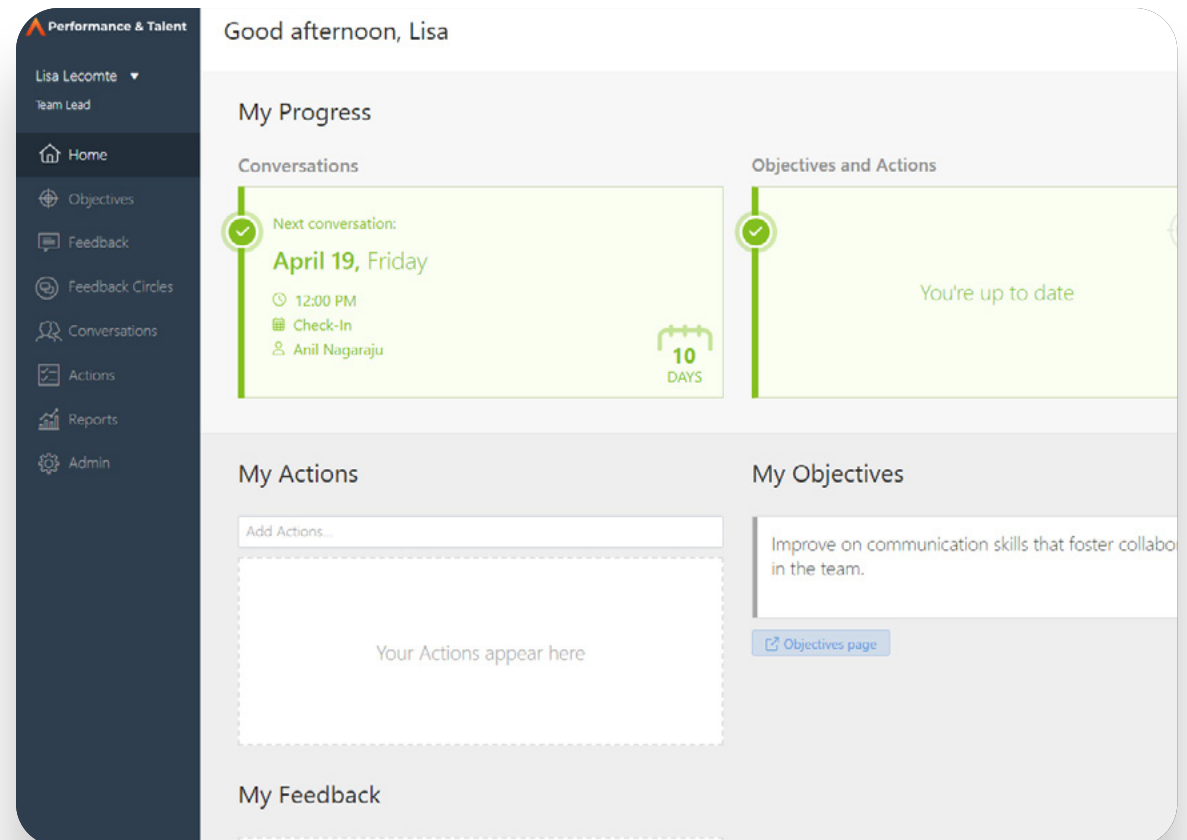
Performance & Talent

Lisa Lecomte ▼
Team Lead

Home
Objectives
Feedback
Feedback Circles
Conversations
Actions
Reports
Admin

Good afternoon, Lisa

My Progress

Conversations

Next conversation:
April 19, Friday
12:00 PM
Check-In
Anil Nagaraju
10
DAYS

Objectives and Actions

You're up to date

My Actions

Add Actions...

Your Actions appear here

My Objectives

Improve on communication skills that foster collabo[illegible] in the team.

Objectives page

My Feedback